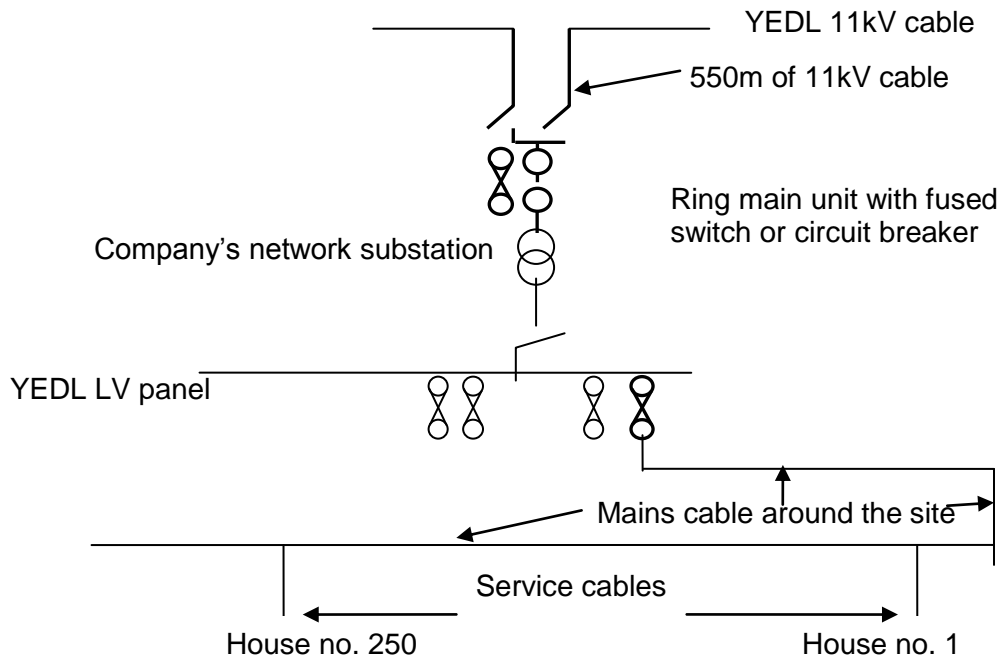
YEDL 11kV cable

550m of 11kV cable

Ring main unit with fused switch or circuit breaker

Company's network substation

YEDL LV panel

Mains cable around the site

Service cables

House no. 250

House no. 1